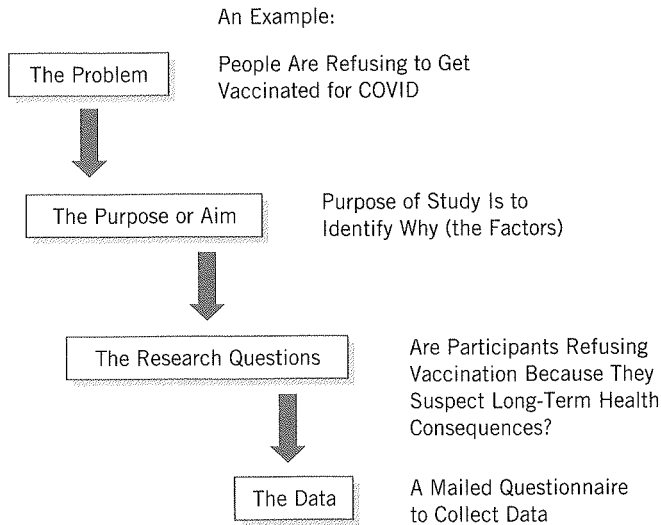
An Example:

The Problem

People Are Refusing to Get Vaccinated for COVID

The Purpose or Aim

Purpose of Study Is to Identify Why (the Factors)

The Research Questions

Are Participants Refusing Vaccination Because They Suspect Long-Term Health Consequences?

The Data

A Mailed Questionnaire to Collect Data